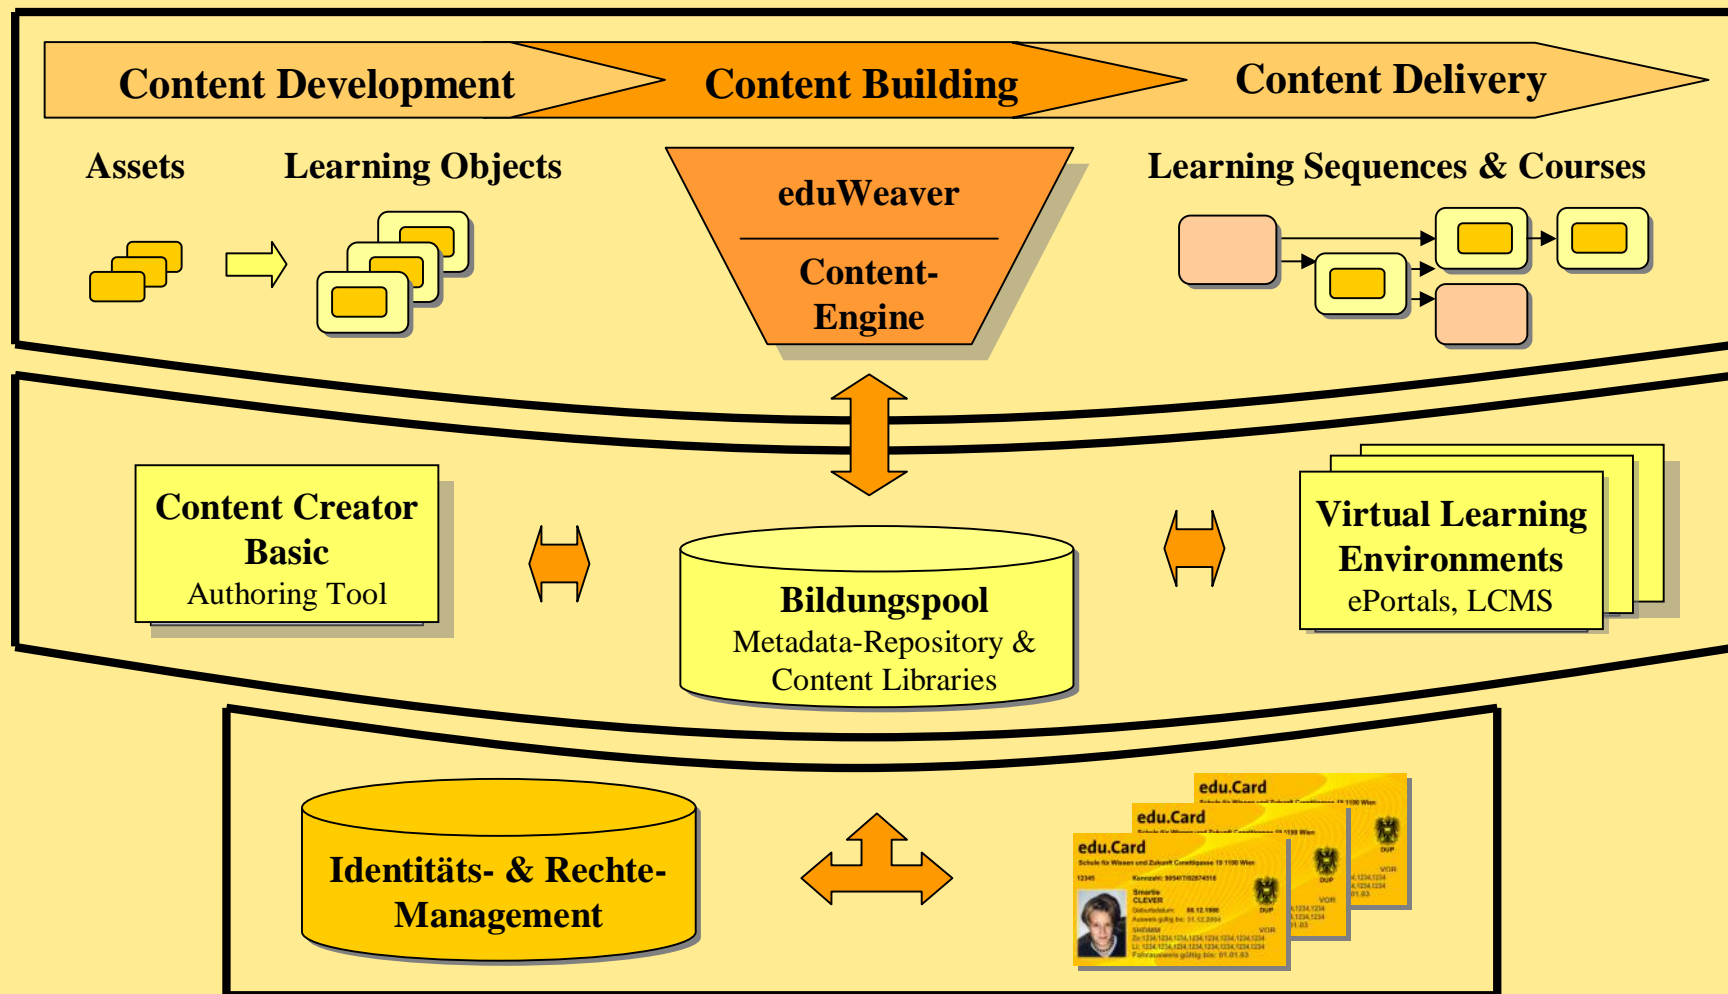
Content Development
Content Building
Content Delivery

Assets
Learning Objects

eduWeaver

Content-Engine

Learning Sequences & Courses

Content Creator Basic
Authoring Tool

Bildungspool
Metadata-Repository & Content Libraries

Virtual Learning Environments
ePortals, LCMS

Identitäts- & Rechte-Management

edu.Card
edu.Card
edu.Card
Schule für Wissen und Zukunft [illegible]
Smartie
CLEVER
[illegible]